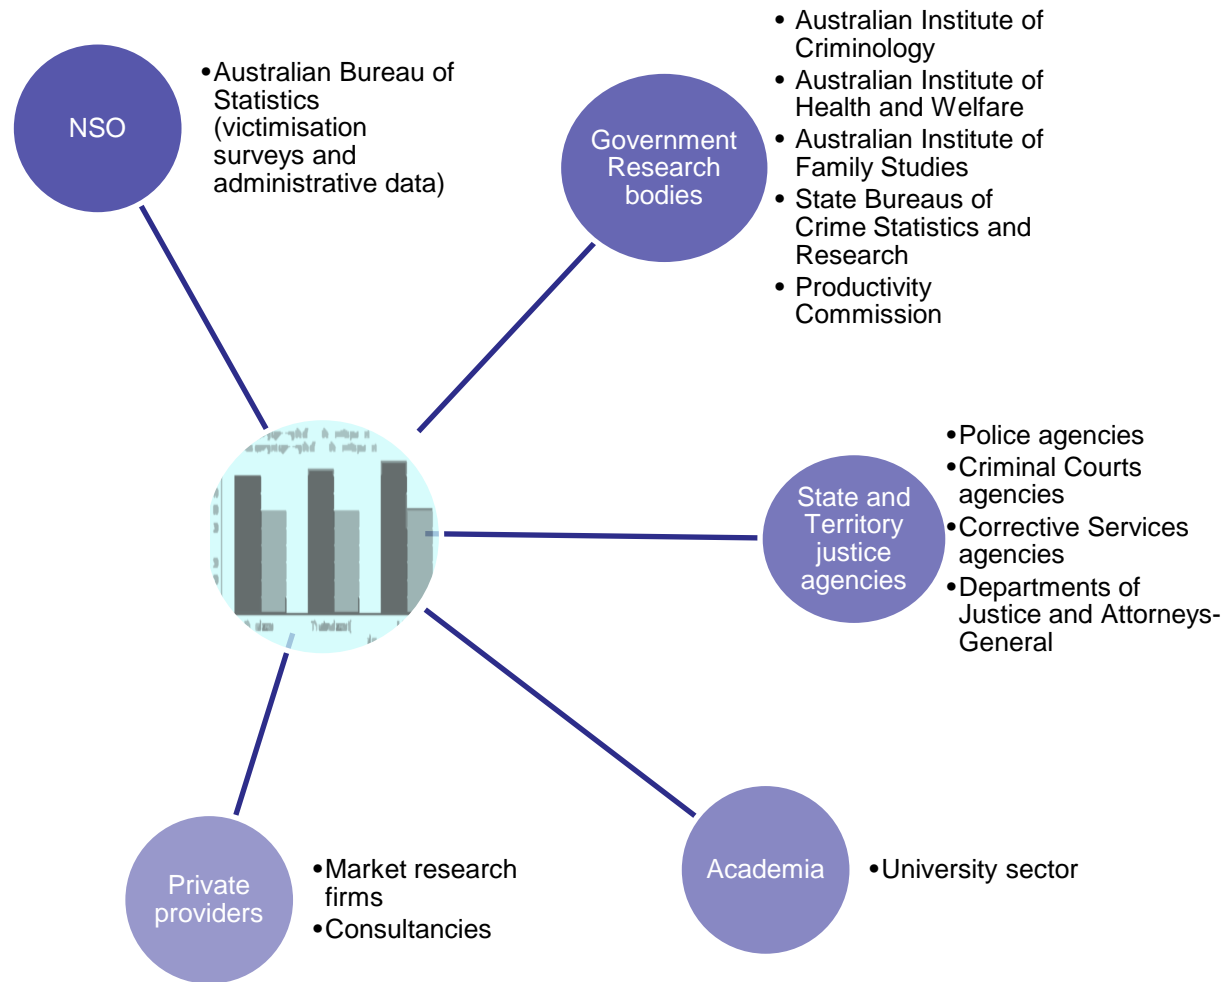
NSO

• Australian Bureau of Statistics (victimisation surveys and administrative data)

Government Research bodies

• Australian Institute of Criminology
• Australian Institute of Health and Welfare
• Australian Institute of Family Studies
• State Bureaus of Crime Statistics and Research
• Productivity Commission

State and Territory justice agencies

• Police agencies
• Criminal Courts agencies
• Corrective Services agencies
• Departments of Justice and Attorneys-General

Private providers

• Market research firms
• Consultancies

Academia

• University sector